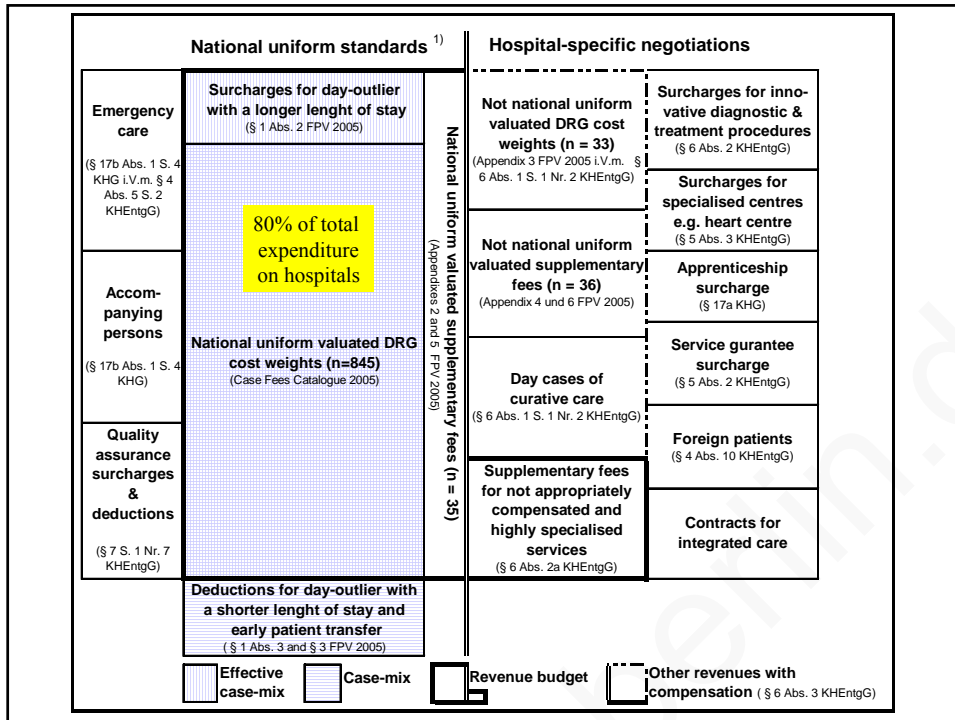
National uniform standards $^{1)}$

Hospital-specific negotiations

Emergency care
(§ 17b Abs. 1 S. 4 KHG i.V.m. § 4 Abs. 5 S. 2 KHEntgG)

Accom-panying persons
(§ 17b Abs. 1 S. 4 KHG)

Quality assurance surcharges & deductions
(§ 7 S. 1 Nr. 7 KHEntgG)

Surcharges for day-outlier with a longer lenght of stay
(§ 1 Abs. 2 FPV 2005)

80% of total expenditure on hospitals

National uniform valuated DRG cost weights (n=845)
(Case Fees Catalogue 2005)

National uniform valuated supplementary fees (n = 35)
(Appendixes 2 and 5 FPV 2005)

Not national uniform valuated DRG cost weights (n = 33)
(Appendix 3 FPV 2005 i.V.m. § 6 Abs. 1 S. 1 Nr. 2 KHEntgG)

Not national uniform valuated supplementary fees (n = 36)
(Appendix 4 und 6 FPV 2005)

Day cases of curative care
(§ 6 Abs. 1 S. 1 Nr. 2 KHEntgG)

Supplementary fees for not appropriately compensated and highly specialised services
(§ 6 Abs. 2a KHEntgG)

Surcharges for innovative diagnostic & treatment procedures
(§ 6 Abs. 2 KHEntgG)

Surcharges for specialised centres e.g. heart centre
(§ 5 Abs. 3 KHEntgG)

Apprenticeship surcharge
(§ 17a KHG)

Service gurantee surcharge
(§ 5 Abs. 2 KHEntgG)

Foreign patients
(§ 4 Abs. 10 KHEntgG)

Contracts for integrated care

Deductions for day-outlier with a shorter lenght of stay and early patient transfer
( § 1 Abs. 3 and § 3 FPV 2005)

Effective case-mix

Case-mix

Revenue budget

Other revenues with compensation ( § 6 Abs. 3 KHEntgG)